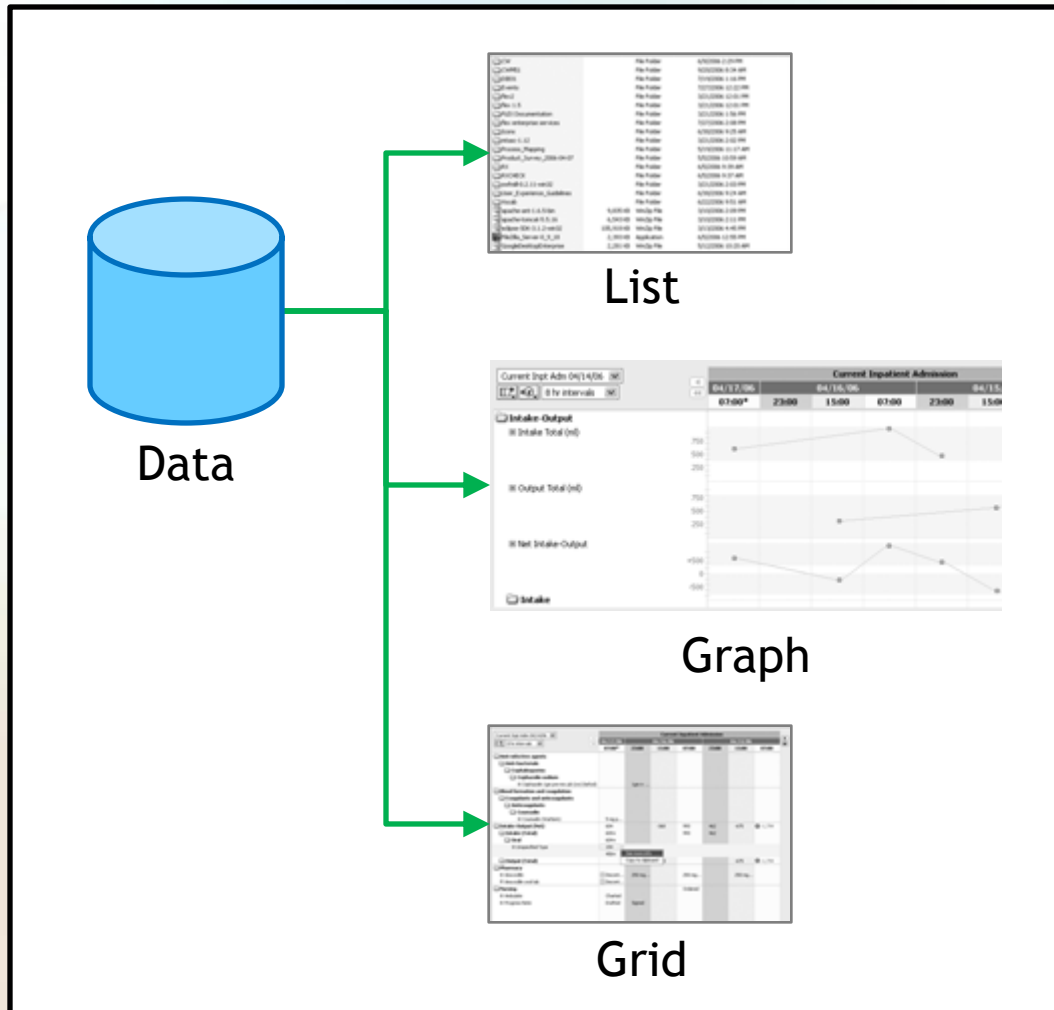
Data

List

Current Inpt Adm 04/14/06
8 hr intervals
Current Inpatient Admission
04/17/06
04/16/06
04/15/
07:00*
23:00
15:00
07:00
23:00
15:0
Intake-Output
Intake Total (ml)
750
500
250
Output Total (ml)
750
500
250
Net Intake-Output
+500
0
-500
Intake

Graph

Grid